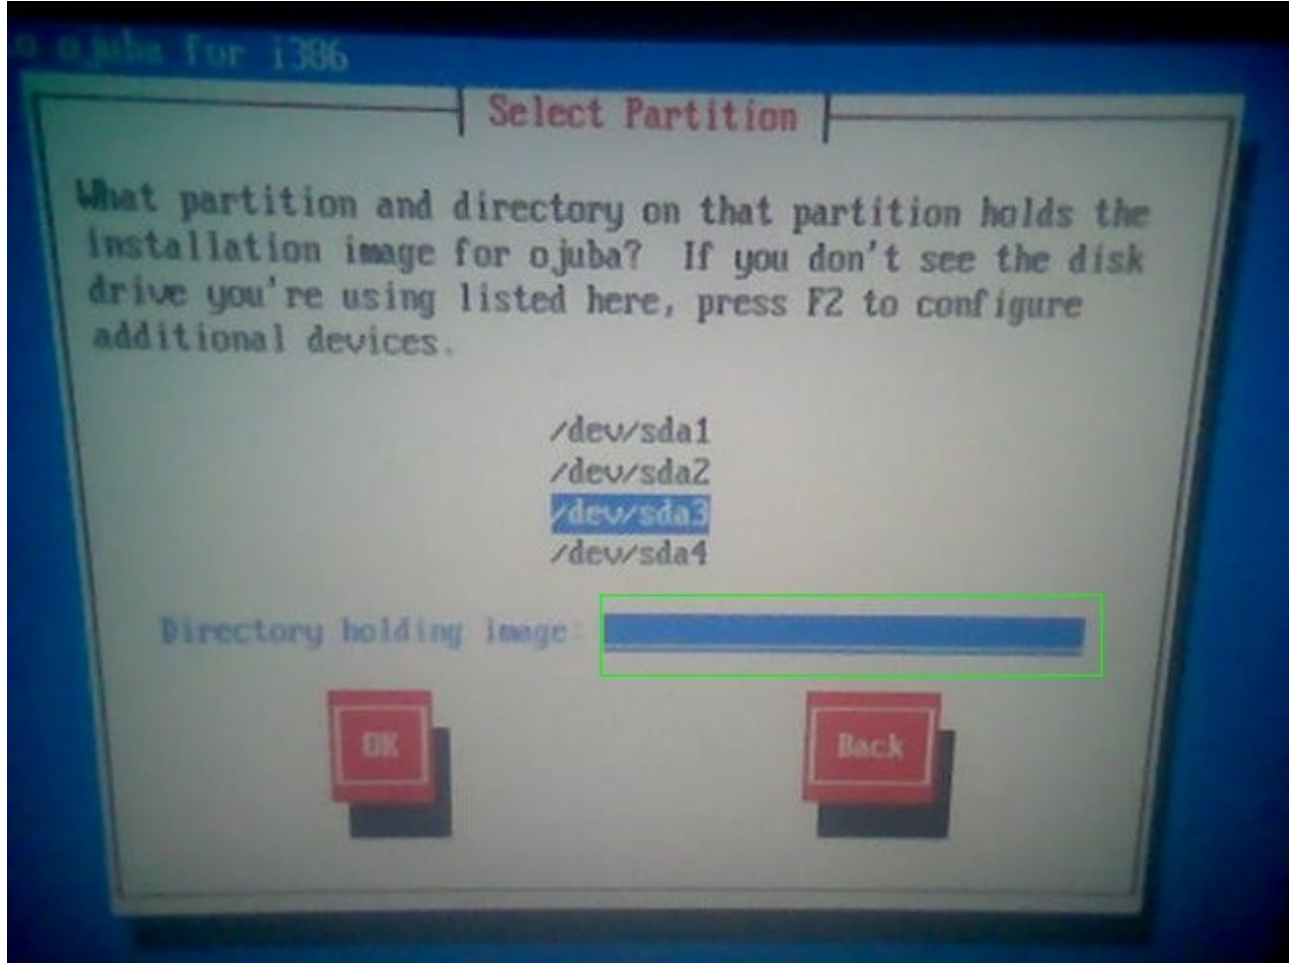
o ojuba for i386

Select Partition

What partition and directory on that partition holds the installation image for ojuba? If you don't see the disk drive you're using listed here, press F2 to configure additional devices.

/dev/sda1
/dev/sda2
/dev/sda3
/dev/sda4

Directory holding image:

OK

Back